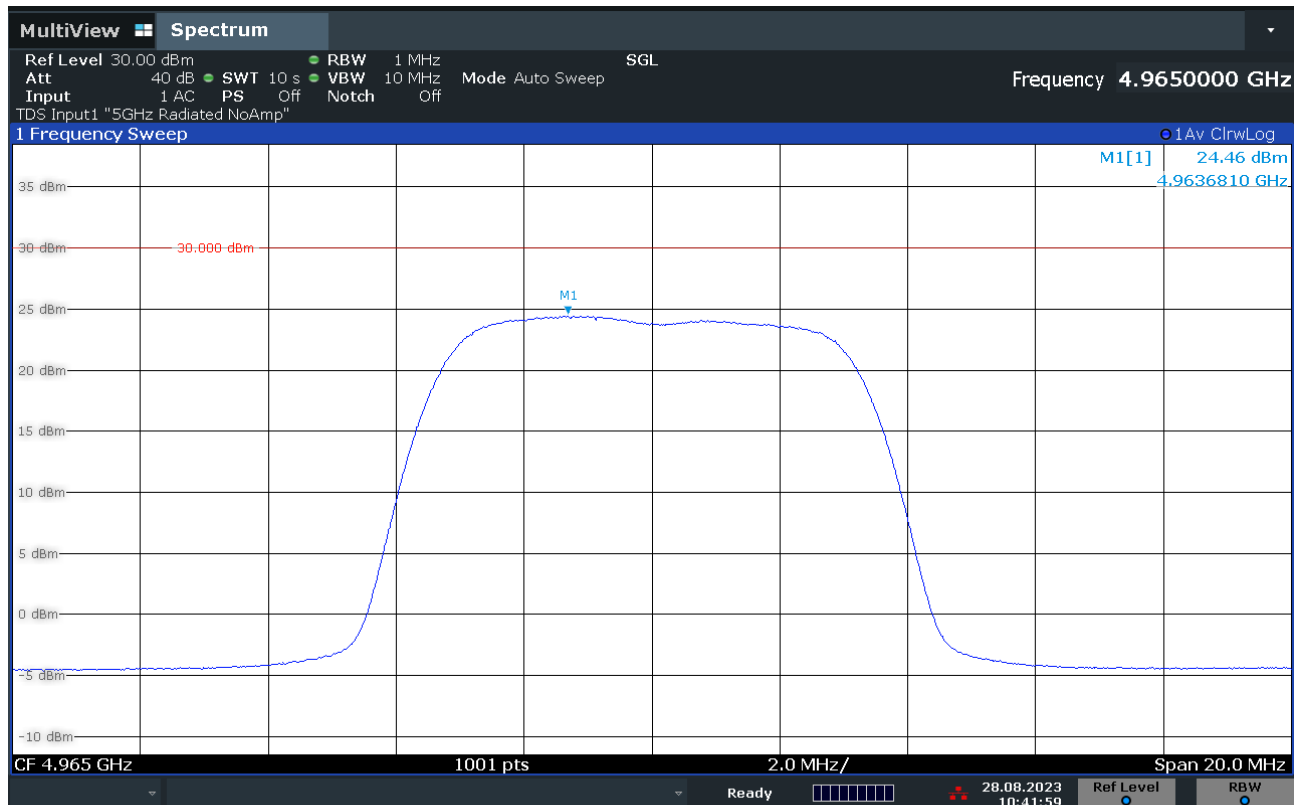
MultiView Spectrum

Ref Level 30.00 dBm RBW 1 MHz SGL
Att 40 dB SWT 10 s VBW 10 MHz Mode Auto Sweep
Input 1 AC PS Off Notch Off
TDS Input1 "5GHz Radiated NoAmp"

Frequency 4.9650000 GHz

1 Frequency Sweep
1Av ClrwLog

M1[1] 24.46 dBm
4.9636810 GHz

35 dBm
30 dBm
30.000 dBm
M1
25 dBm
20 dBm
15 dBm
10 dBm
5 dBm
0 dBm
-5 dBm
-10 dBm

CF 4.965 GHz 1001 pts 2.0 MHz/ Span 20.0 MHz

Ready 28.08.2023 10:41:59 Ref Level RBW